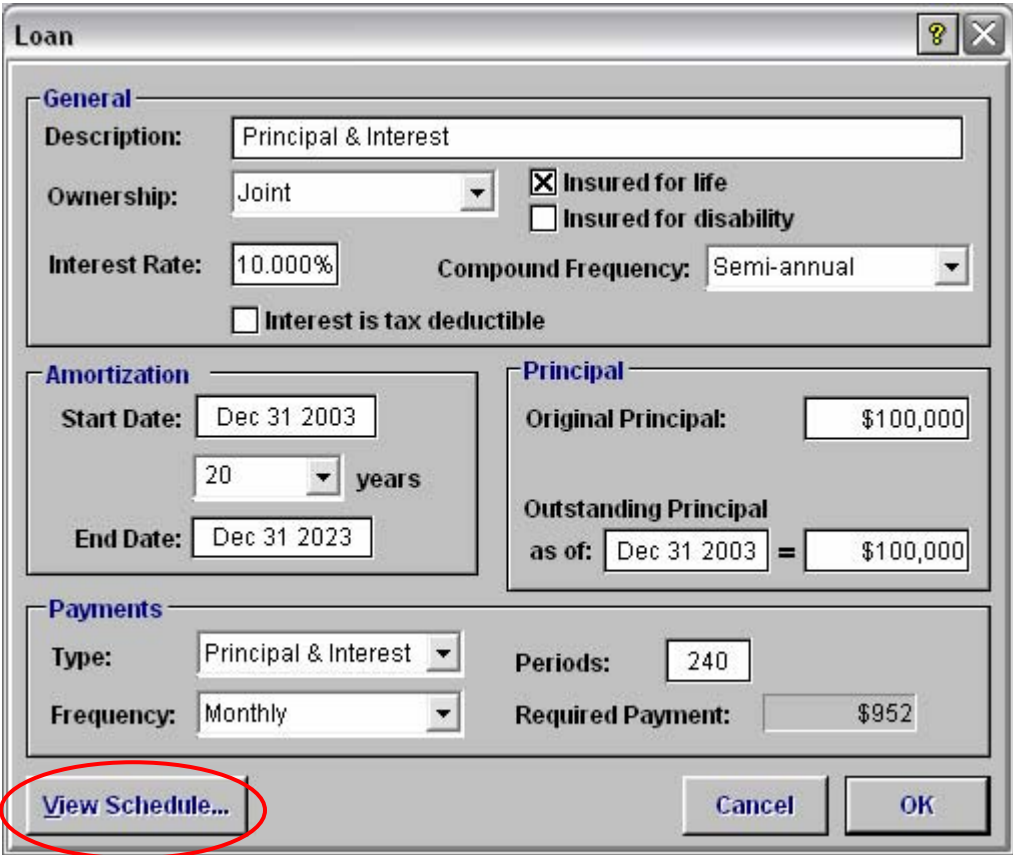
Loan ? X

General
Description: Principal & Interest
Ownership: Joint
Insured for life
Insured for disability
Interest Rate: 10.000%
Compound Frequency: Semi-annual
Interest is tax deductible

Amortization
Start Date: Dec 31 2003
20 years
End Date: Dec 31 2023

Principal
Original Principal: $100,000
Outstanding Principal as of: Dec 31 2003 = $100,000

Payments
Type: Principal & Interest
Frequency: Monthly
Periods: 240
Required Payment: $952

View Schedule...
Cancel
OK